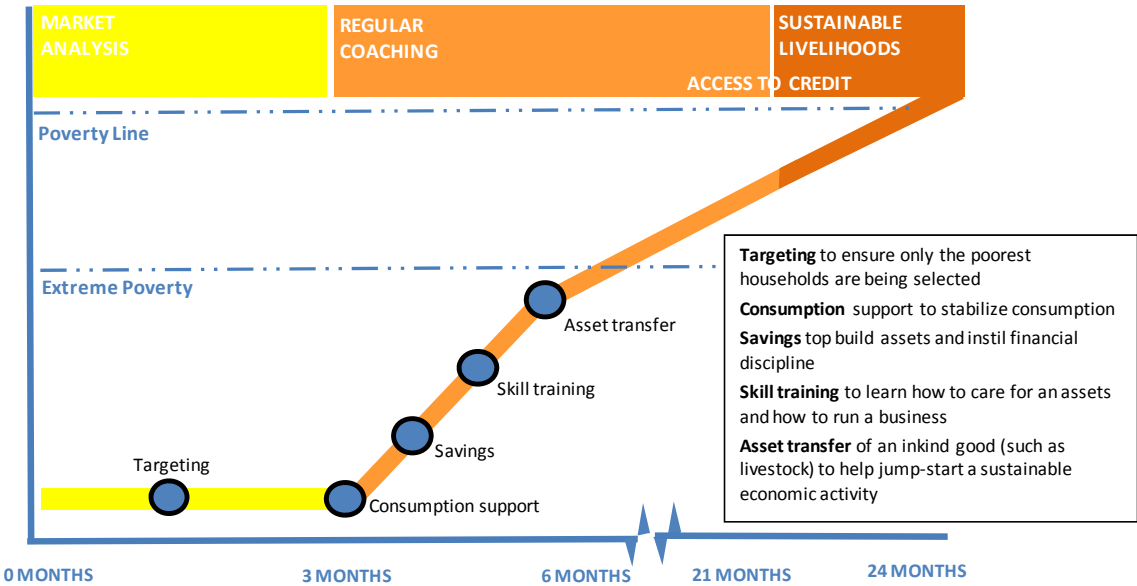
MARKET ANALYSIS

REGULAR COACHING

SUSTAINABLE LIVELIHOODS

ACCESS TO CREDIT

Poverty Line

Extreme Poverty

Asset transfer

Skill training

Savings

Targeting

Consumption support

**Targeting** to ensure only the poorest households are being selected

**Consumption** support to stabilize consumption

**Savings** top build assets and instil financial discipline

**Skill training** to learn how to care for an assets and how to run a business

**Asset transfer** of an inkind good (such as livestock) to help jump-start a sustainable economic activity

0 MONTHS

3 MONTHS

6 MONTHS

21 MONTHS

24 MONTHS